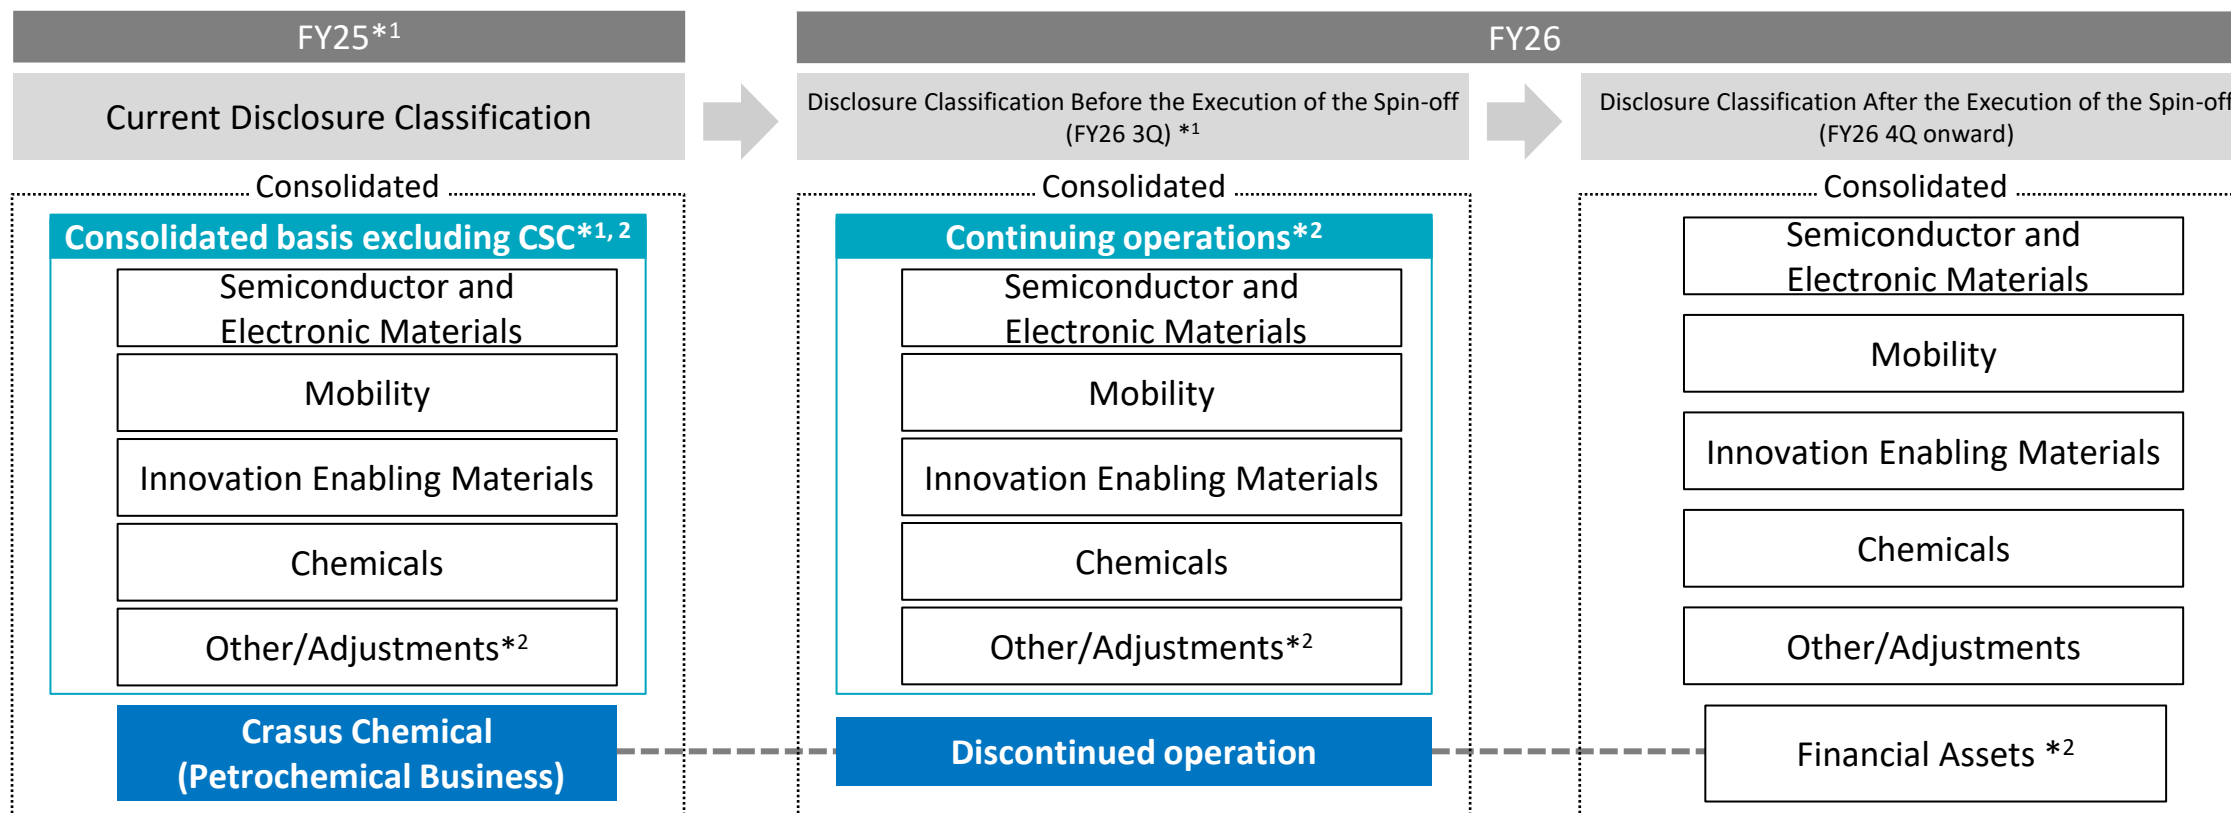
FY25$*^{1}$

FY26

Current Disclosure Classification

Disclosure Classification Before the Execution of the Spin-off (FY26 3Q) $*^{1}$

Disclosure Classification After the Execution of the Spin-off (FY26 4Q onward)

Consolidated

Consolidated basis excluding CSC$*^{1, 2}$

Semiconductor and Electronic Materials

Mobility

Innovation Enabling Materials

Chemicals

Other/Adjustments$*^{2}$

Crasus Chemical (Petrochemical Business)

Consolidated

Continuing operations$*^{2}$

Semiconductor and Electronic Materials

Mobility

Innovation Enabling Materials

Chemicals

Other/Adjustments$*^{2}$

Discontinued operation

Consolidated

Semiconductor and Electronic Materials

Mobility

Innovation Enabling Materials

Chemicals

Other/Adjustments

Financial Assets $*^{2}$